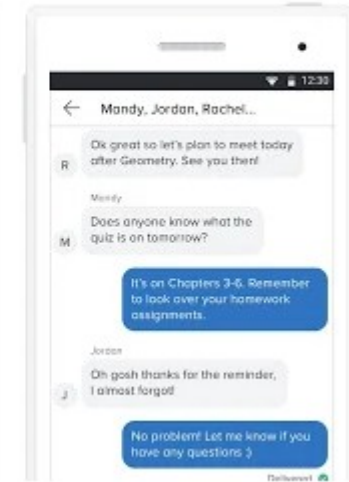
12:30

Mandy, Jordan, Rachel...

R
Ok great so let's plan to meet today after Geometry. See you then!

Mandy
M
Does anyone know what the quiz is on tomorrow?

It's on Chapters 3-6. Remember to look over your homework assignments.

Jordan
J
Oh gosh thanks for the reminder, I almost forgot!

No problem! Let me know if you have any questions :)

Delivered